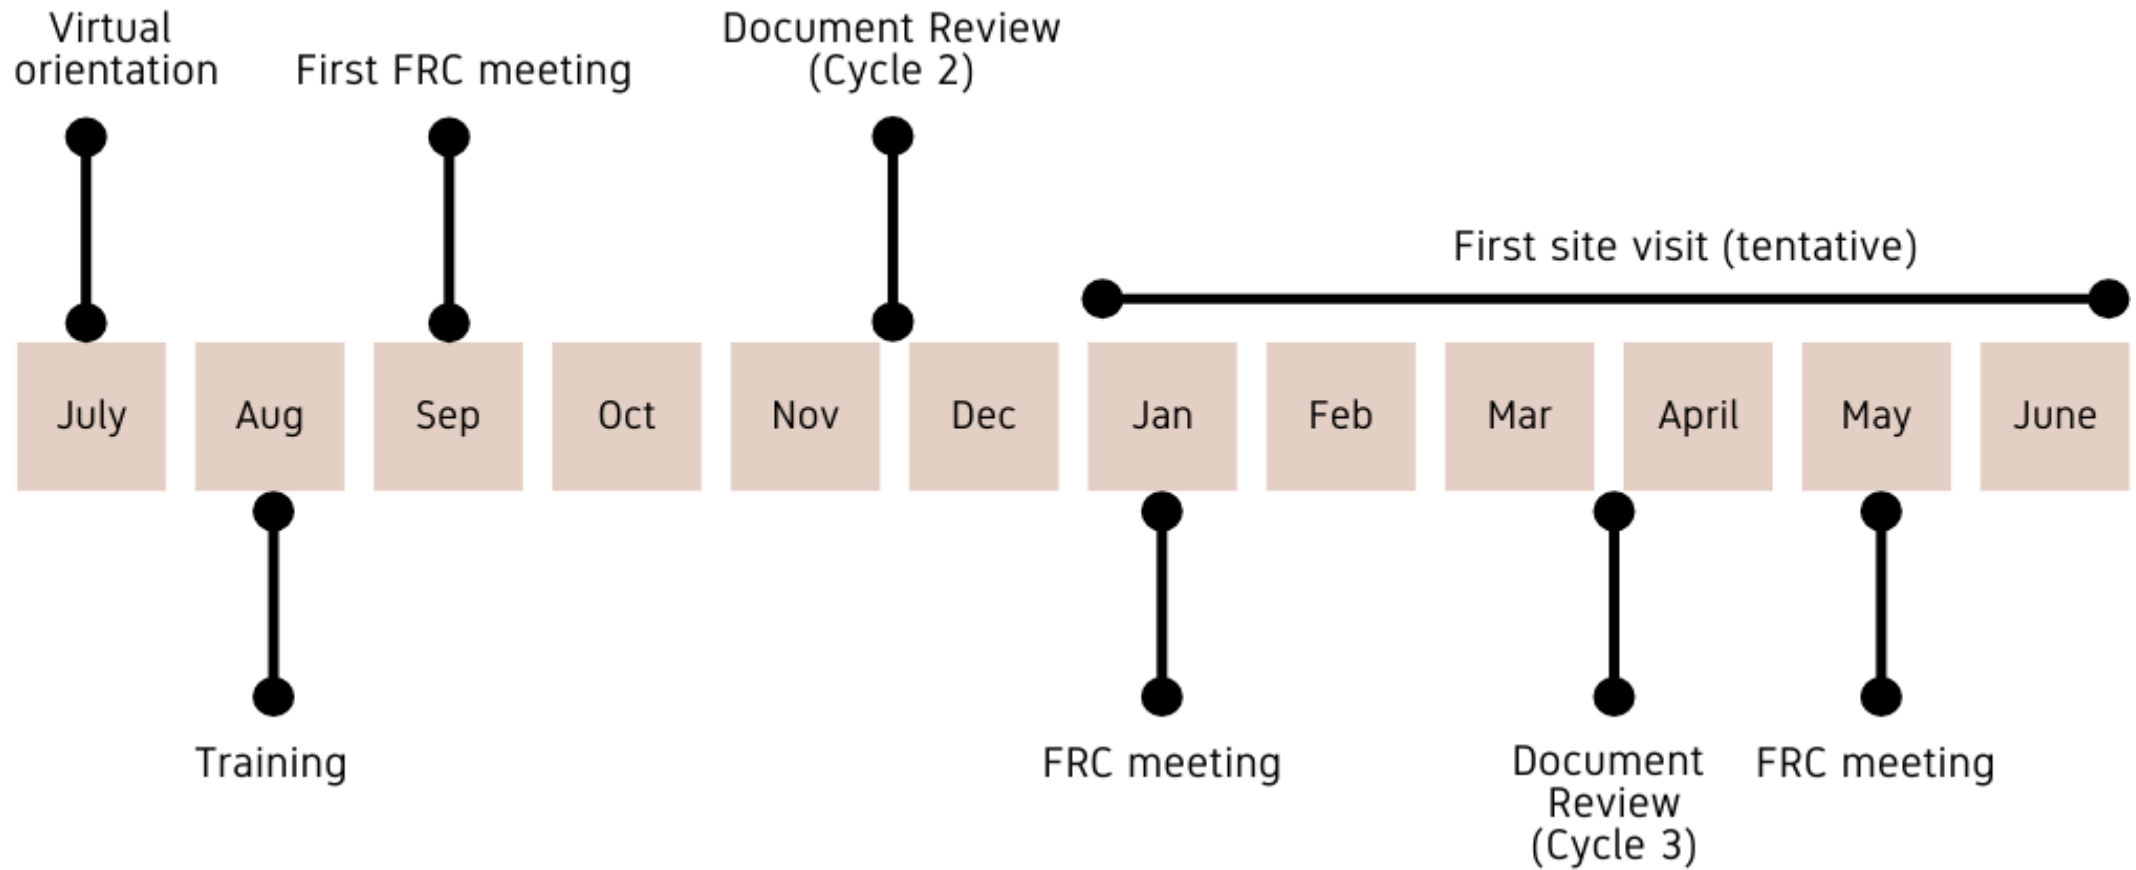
Virtual orientation

First FRC meeting

Document Review (Cycle 2)

First site visit (tentative)

| July | Aug | Sep | Oct | Nov | Dec | Jan | Feb | Mar | April | May | June |
|---|---|---|---|---|---|---|---|---|---|---|---|

Training

FRC meeting

Document Review (Cycle 3)

FRC meeting